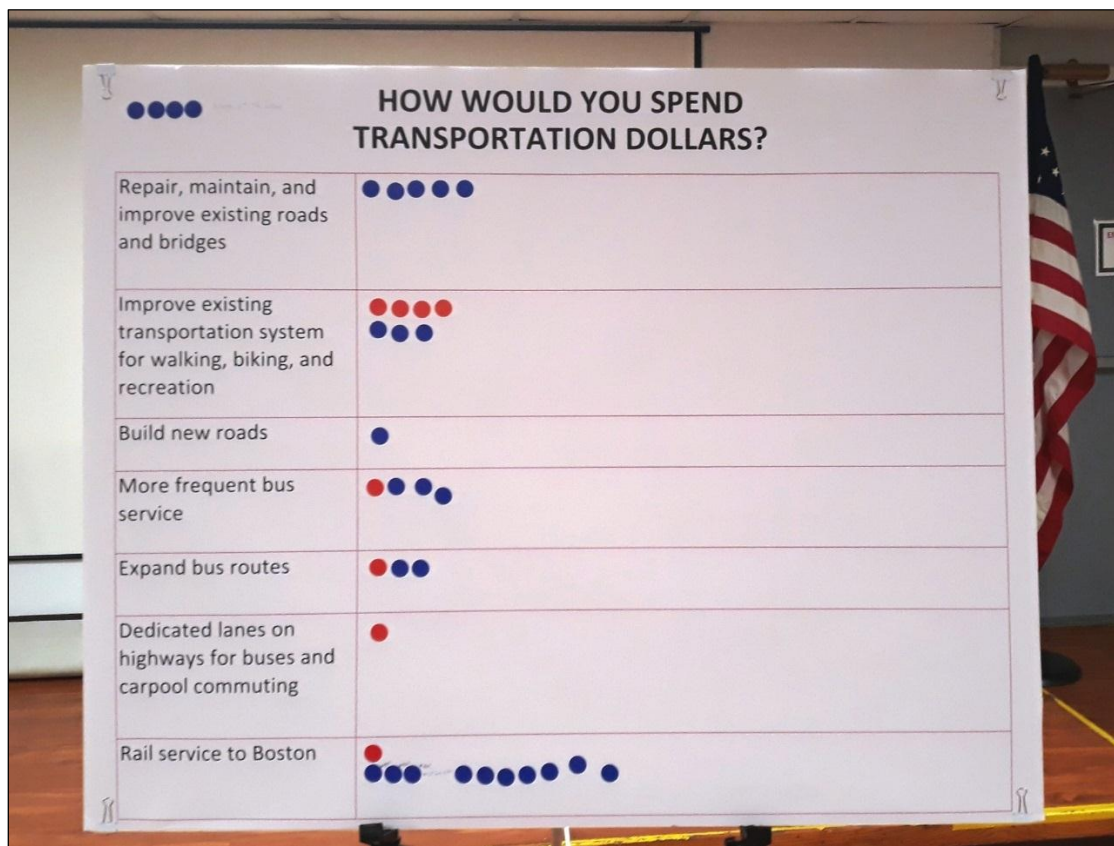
HOW WOULD YOU SPEND TRANSPORTATION DOLLARS?

| | |
|---|---|
| Repair, maintain, and improve existing roads and bridges | |
| Improve existing transportation system for walking, biking, and recreation | |
| Build new roads | |
| More frequent bus service | |
| Expand bus routes | |
| Dedicated lanes on highways for buses and carpool commuting | |
| Rail service to Boston | |